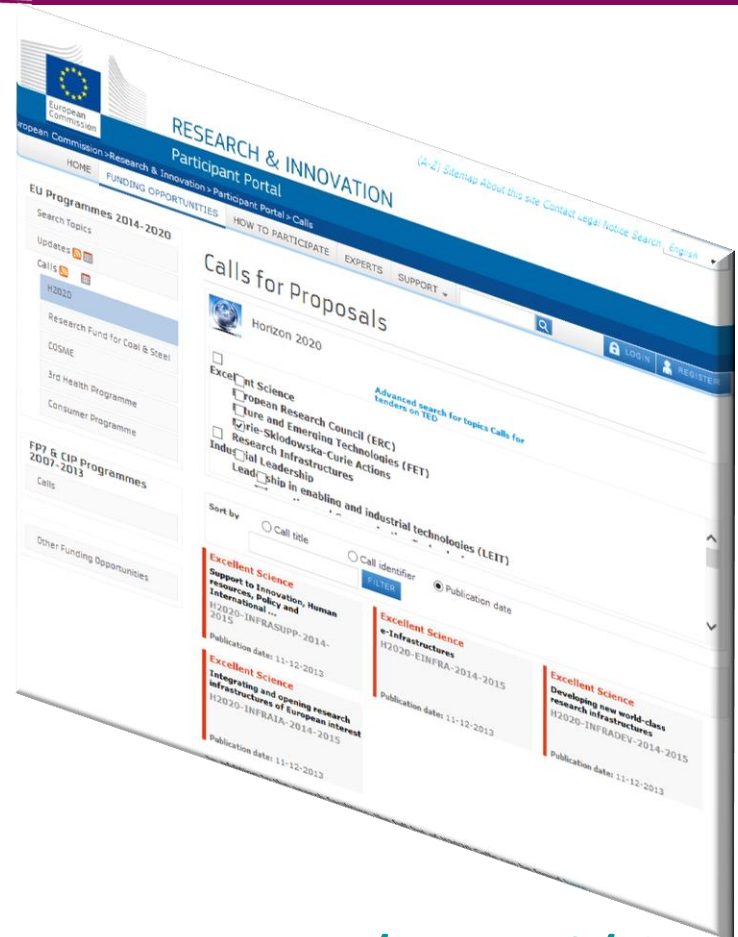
European Commission

RESEARCH & INNOVATION
Participant Portal

(A-Z) Sitemap About this site Contact Legal Notice Search English

European Commission > Research & Innovation > Participant Portal > Calls

HOME FUNDING OPPORTUNITIES HOW TO PARTICIPATE EXPERTS SUPPORT

LOGIN REGISTER

EU Programmes 2014-2020
Search Topics
Updates
Calls
H2020
Research Fund for Coal & Steel
COSME
3rd Health Programme
Consumer Programme

FP7 & CIP Programmes 2007-2013
Calls

Other Funding Opportunities

Calls for Proposals

Horizon 2020

Excellent Science
European Research Council (ERC)
Future and Emerging Technologies (FET)
Marie-Sklodowska-Curie Actions
Research Infrastructures
Industrial Leadership
Leadership in enabling and industrial technologies (LEIT)

Advanced search for topics Calls for tenders on TED

Sort by
Call title
Call identifier
Publication date
FILTER

Excellent Science
Support to Innovation, Human resources, Policy and International ...
H2020-INFRASUPP-2014-2015

Excellent Science
e-Infrastructures
H2020-EINFRA-2014-2015
Publication date: 11-12-2013

Excellent Science
Integrating and opening research infrastructures of European interest
H2020-INFRAIA-2014-2015
Publication date: 11-12-2013

Excellent Science
Developing new world-class research infrastructures
H2020-INFRADEV-2014-2015
Publication date: 11-12-2013